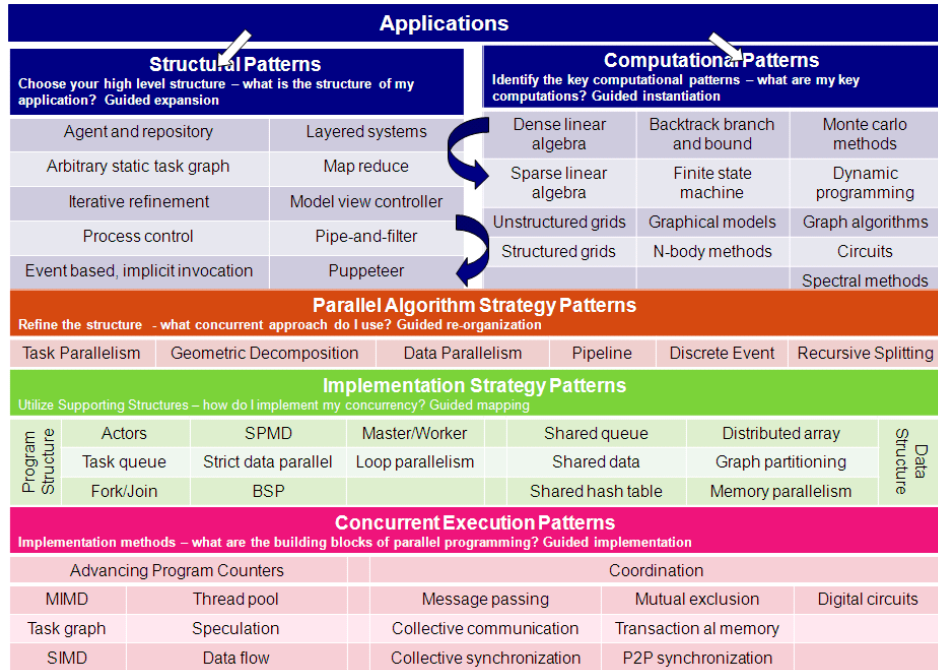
Applications

Structural Patterns
Choose your high level structure – what is the structure of my application? Guided expansion

| Agent and repository | Layered systems |
|---|---|
| Arbitrary static task graph | Map reduce |
| Iterative refinement | Model view controller |
| Process control | Pipe-and-filter |
| Event based, implicit invocation | Puppeteer |

Computational Patterns
Identify the key computational patterns – what are my key computations? Guided instantiation

| Dense linear algebra | Backtrack branch and bound | Monte carlo methods |
|---|---|---|
| Sparse linear algebra | Finite state machine | Dynamic programming |
| Unstructured grids | Graphical models | Graph algorithms |
| Structured grids | N-body methods | Circuits |
| | | Spectral methods |

Parallel Algorithm Strategy Patterns
Refine the structure - what concurrent approach do I use? Guided re-organization

| Task Parallelism | Geometric Decomposition | Data Parallelism | Pipeline | Discrete Event | Recursive Splitting |
|---|---|---|---|---|---|

Implementation Strategy Patterns
Utilize Supporting Structures – how do I implement my concurrency? Guided mapping

Program Structure

| Actors | SPMD | Master/Worker |
|---|---|---|
| Task queue | Strict data parallel | Loop parallelism |
| Fork/Join | BSP | |

| Shared queue | Distributed array |
|---|---|
| Shared data | Graph partitioning |
| Shared hash table | Memory parallelism |

Data Structure

Concurrent Execution Patterns
Implementation methods – what are the building blocks of parallel programming? Guided implementation

Advancing Program Counters

| MIMD | Thread pool |
|---|---|
| Task graph | Speculation |
| SIMD | Data flow |

Coordination

| Message passing | Mutual exclusion | Digital circuits |
|---|---|---|
| Collective communication | Transaction al memory | |
| Collective synchronization | P2P synchronization | |